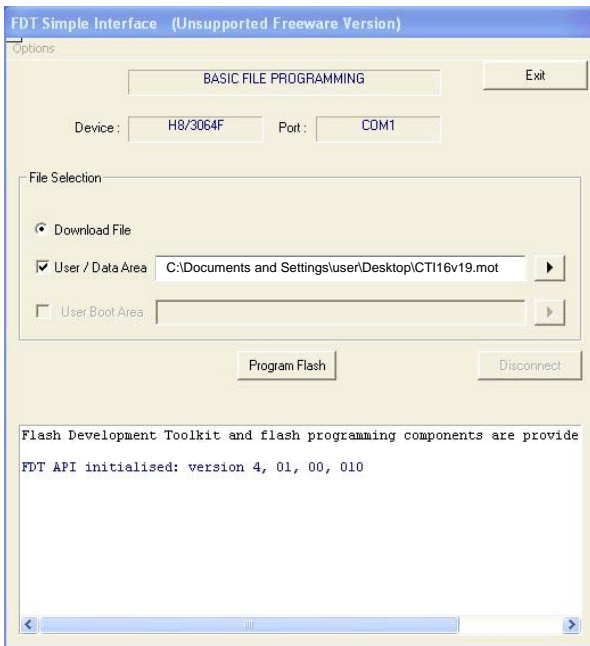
FDT Simple Interface (Unsupported Freeware Version)

Options

BASIC FILE PROGRAMMING

Exit

Device : H8/3064F Port : COM1

File Selection

Download File

User / Data Area C:\Documents and Settings\user\Desktop\CTI16v19.mot

User Boot Area

Program Flash

Disconnect

Flash Development Toolkit and flash programming components are provide

FDT API initialised: version 4, 01, 00, 010